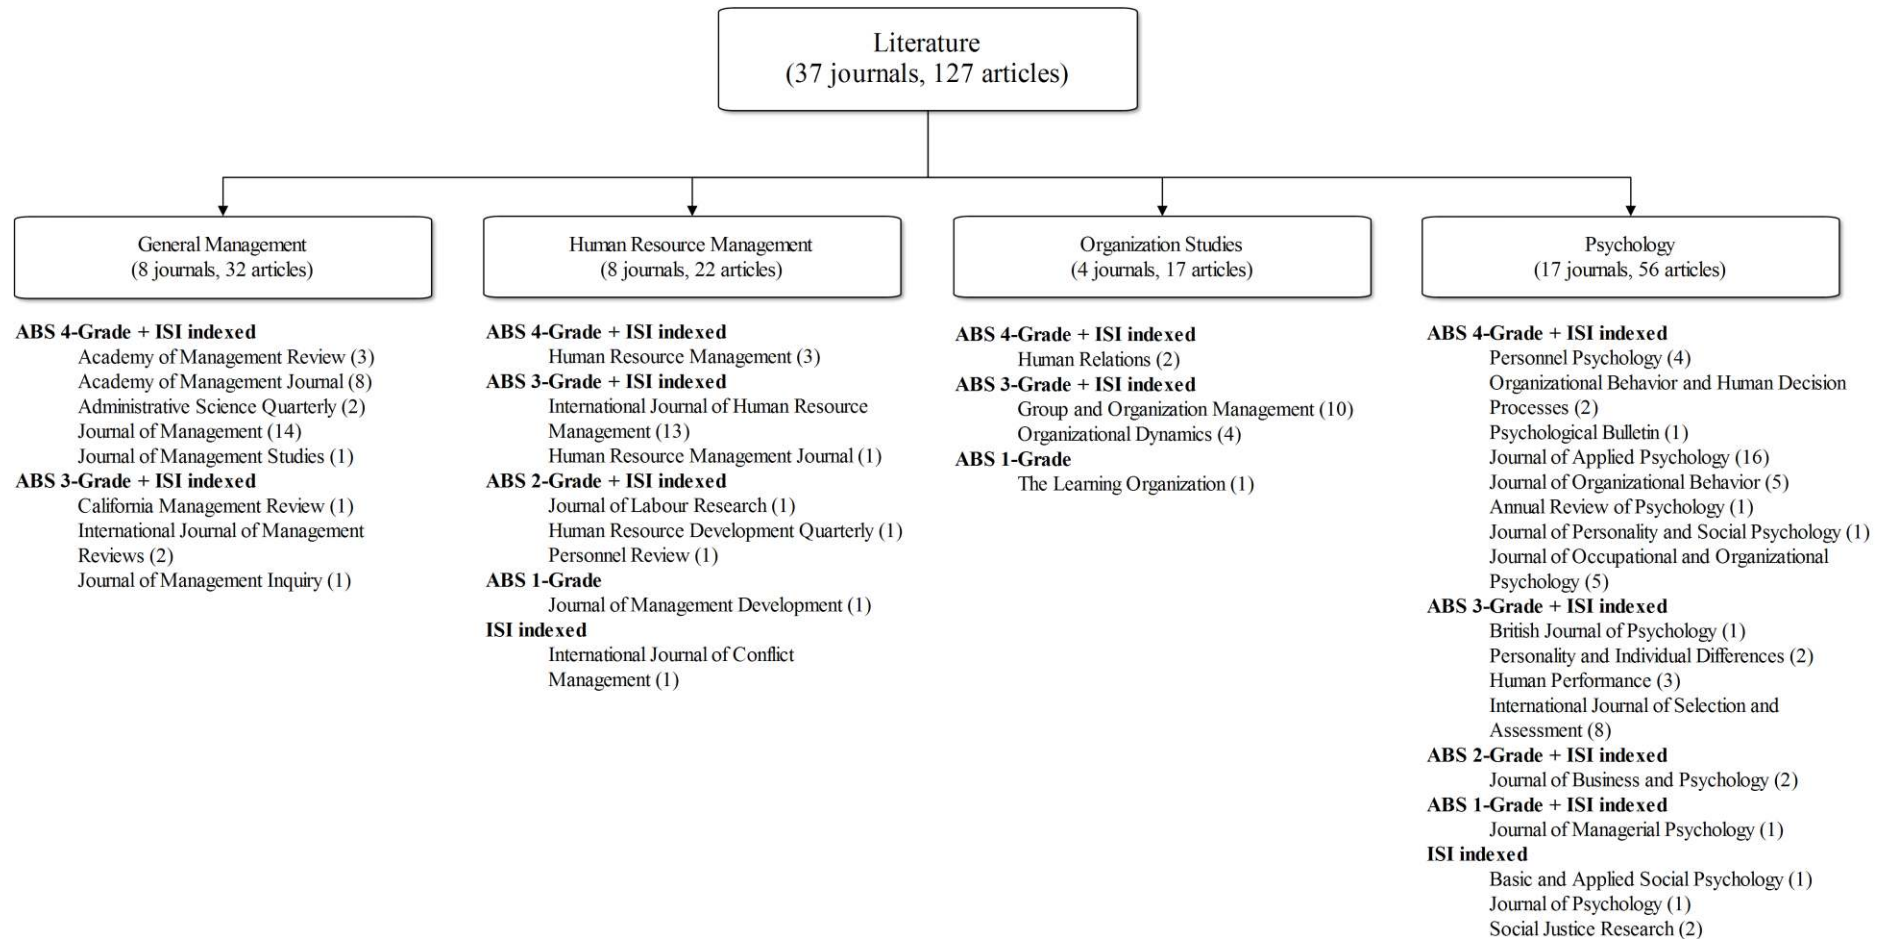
Literature
(37 journals, 127 articles)

General Management
(8 journals, 32 articles)

ABS 4-Grade + ISI indexed
Academy of Management Review (3)
Academy of Management Journal (8)
Administrative Science Quarterly (2)
Journal of Management (14)
Journal of Management Studies (1)
ABS 3-Grade + ISI indexed
California Management Review (1)
International Journal of Management Reviews (2)
Journal of Management Inquiry (1)

Human Resource Management
(8 journals, 22 articles)

ABS 4-Grade + ISI indexed
Human Resource Management (3)
ABS 3-Grade + ISI indexed
International Journal of Human Resource Management (13)
Human Resource Management Journal (1)
ABS 2-Grade + ISI indexed
Journal of Labour Research (1)
Human Resource Development Quarterly (1)
Personnel Review (1)
ABS 1-Grade
Journal of Management Development (1)
ISI indexed
International Journal of Conflict Management (1)

Organization Studies
(4 journals, 17 articles)

ABS 4-Grade + ISI indexed
Human Relations (2)
ABS 3-Grade + ISI indexed
Group and Organization Management (10)
Organizational Dynamics (4)
ABS 1-Grade
The Learning Organization (1)

Psychology
(17 journals, 56 articles)

ABS 4-Grade + ISI indexed
Personnel Psychology (4)
Organizational Behavior and Human Decision Processes (2)
Psychological Bulletin (1)
Journal of Applied Psychology (16)
Journal of Organizational Behavior (5)
Annual Review of Psychology (1)
Journal of Personality and Social Psychology (1)
Journal of Occupational and Organizational Psychology (5)
ABS 3-Grade + ISI indexed
British Journal of Psychology (1)
Personality and Individual Differences (2)
Human Performance (3)
International Journal of Selection and Assessment (8)
ABS 2-Grade + ISI indexed
Journal of Business and Psychology (2)
ABS 1-Grade + ISI indexed
Journal of Managerial Psychology (1)
ISI indexed
Basic and Applied Social Psychology (1)
Journal of Psychology (1)
Social Justice Research (2)